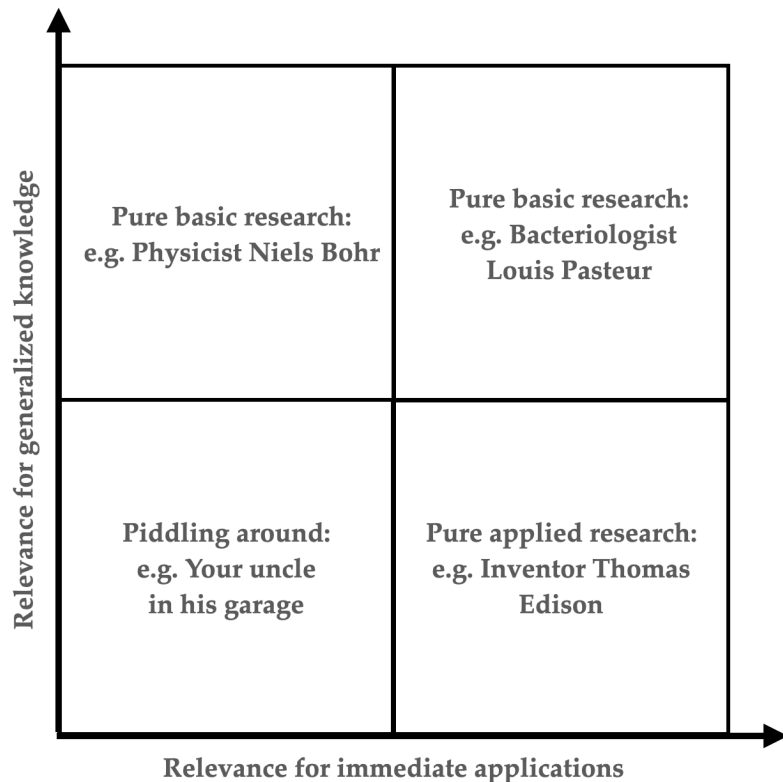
Relevance for generalized knowledge

Pure basic research: e.g. Physicist Niels Bohr

Pure basic research: e.g. Bacteriologist Louis Pasteur

Piddling around: e.g. Your uncle in his garage

Pure applied research: e.g. Inventor Thomas Edison

Relevance for immediate applications